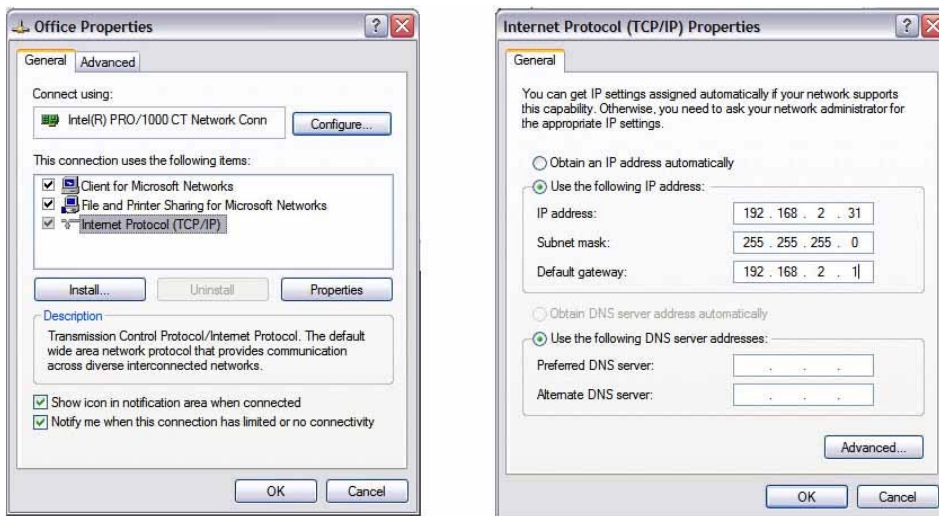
Office Properties

General | Advanced

Connect using:

Intel(R) PRO/1000 CT Network Conn

Configure...

This connection uses the following items:

Client for Microsoft Networks
File and Printer Sharing for Microsoft Networks
Internet Protocol (TCP/IP)

Install... | Uninstall | Properties

Description
Transmission Control Protocol/Internet Protocol. The default wide area network protocol that provides communication across diverse interconnected networks.

Show icon in notification area when connected
Notify me when this connection has limited or no connectivity

OK | Cancel

Internet Protocol (TCP/IP) Properties

General

You can get IP settings assigned automatically if your network supports this capability. Otherwise, you need to ask your network administrator for the appropriate IP settings.

Obtain an IP address automatically
Use the following IP address:

IP address: 192 . 168 . 2 . 31
Subnet mask: 255 . 255 . 255 . 0
Default gateway: 192 . 168 . 2 . 1

Obtain DNS server address automatically
Use the following DNS server addresses:

Preferred DNS server: . . .
Alternate DNS server: . . .

Advanced...

OK | Cancel